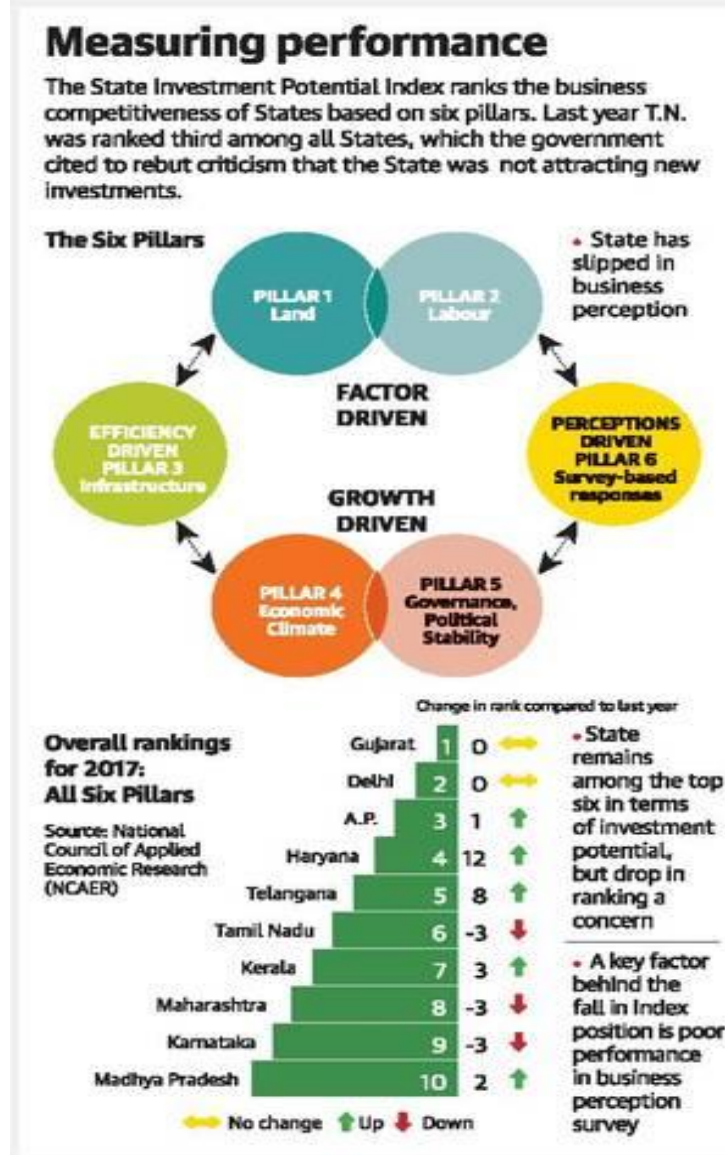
Measuring performance

The State Investment Potential Index ranks the business competitiveness of States based on six pillars. Last year T.N. was ranked third among all States, which the government cited to rebut criticism that the State was not attracting new investments.

The Six Pillars

PILLAR 1 Land

PILLAR 2 Labour

• State has slipped in business perception

FACTOR DRIVEN

EFFICIENCY DRIVEN PILLAR 3 Infrastructure

PERCEPTIONS DRIVEN PILLAR 6 Survey-based responses

GROWTH DRIVEN

PILLAR 4 Economic Climate

PILLAR 5 Governance, Political Stability

Overall rankings for 2017: All Six Pillars

Source: National Council of Applied Economic Research (NCAER)

Change in rank compared to last year

| State | Rank | Change |
|---|---|---|
| Gujarat | 1 | 0 |
| Delhi | 2 | 0 |
| A.P. | 3 | 1 |
| Haryana | 4 | 12 |
| Telangana | 5 | 8 |
| Tamil Nadu | 6 | -3 |
| Kerala | 7 | 3 |
| Maharashtra | 8 | -3 |
| Karnataka | 9 | -3 |
| Madhya Pradesh | 10 | 2 |

• State remains among the top six in terms of investment potential, but drop in ranking a concern

• A key factor behind the fall in Index position is poor performance in business perception survey

No change Up Down